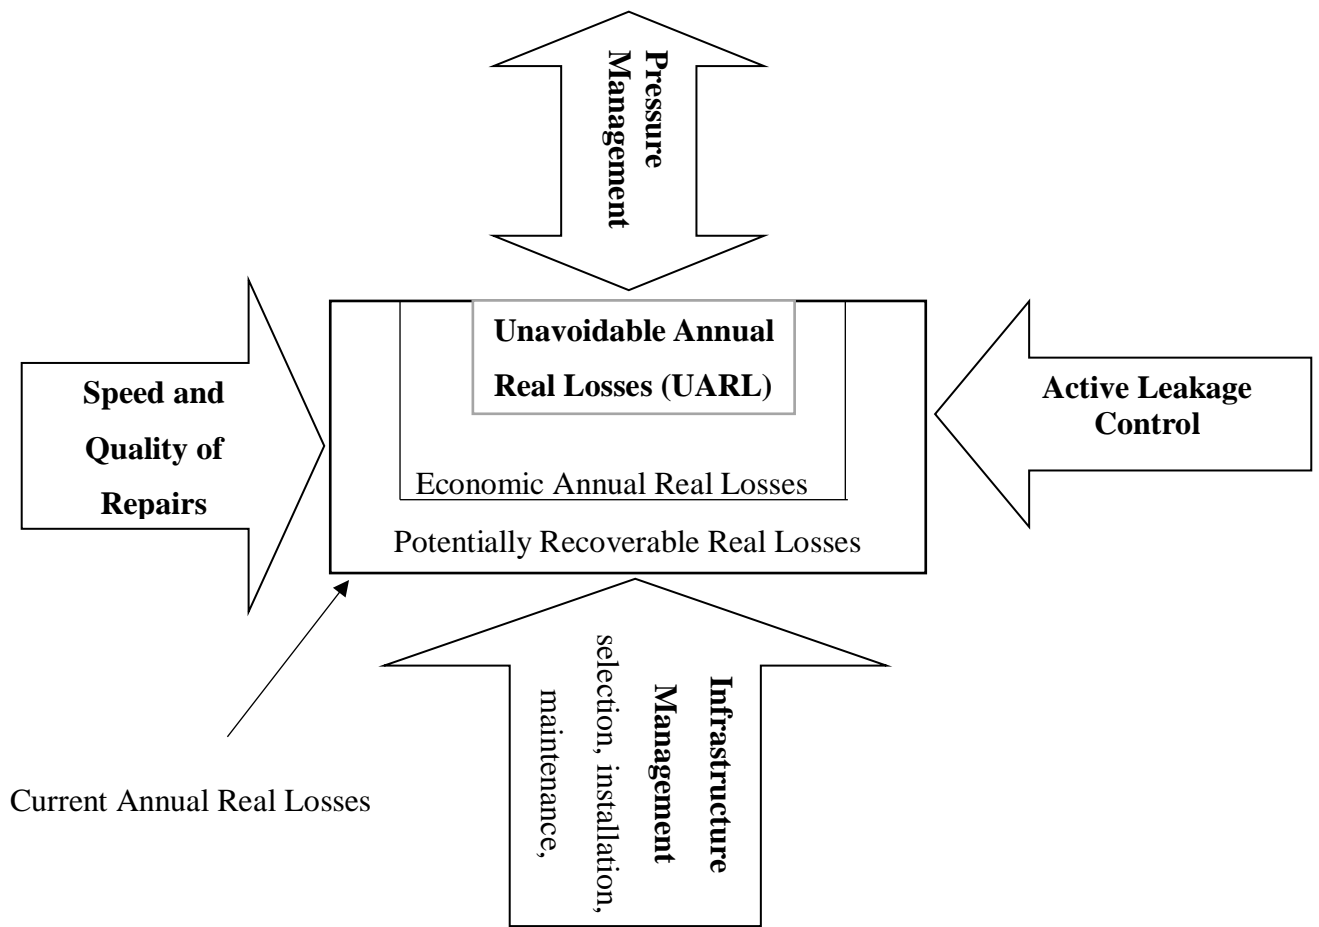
Pressure Management

Speed and Quality of Repairs

Unavoidable Annual Real Losses (UARL)

Economic Annual Real Losses

Potentially Recoverable Real Losses

Active Leakage Control

Current Annual Real Losses

Infrastructure Management selection, installation, maintenance,